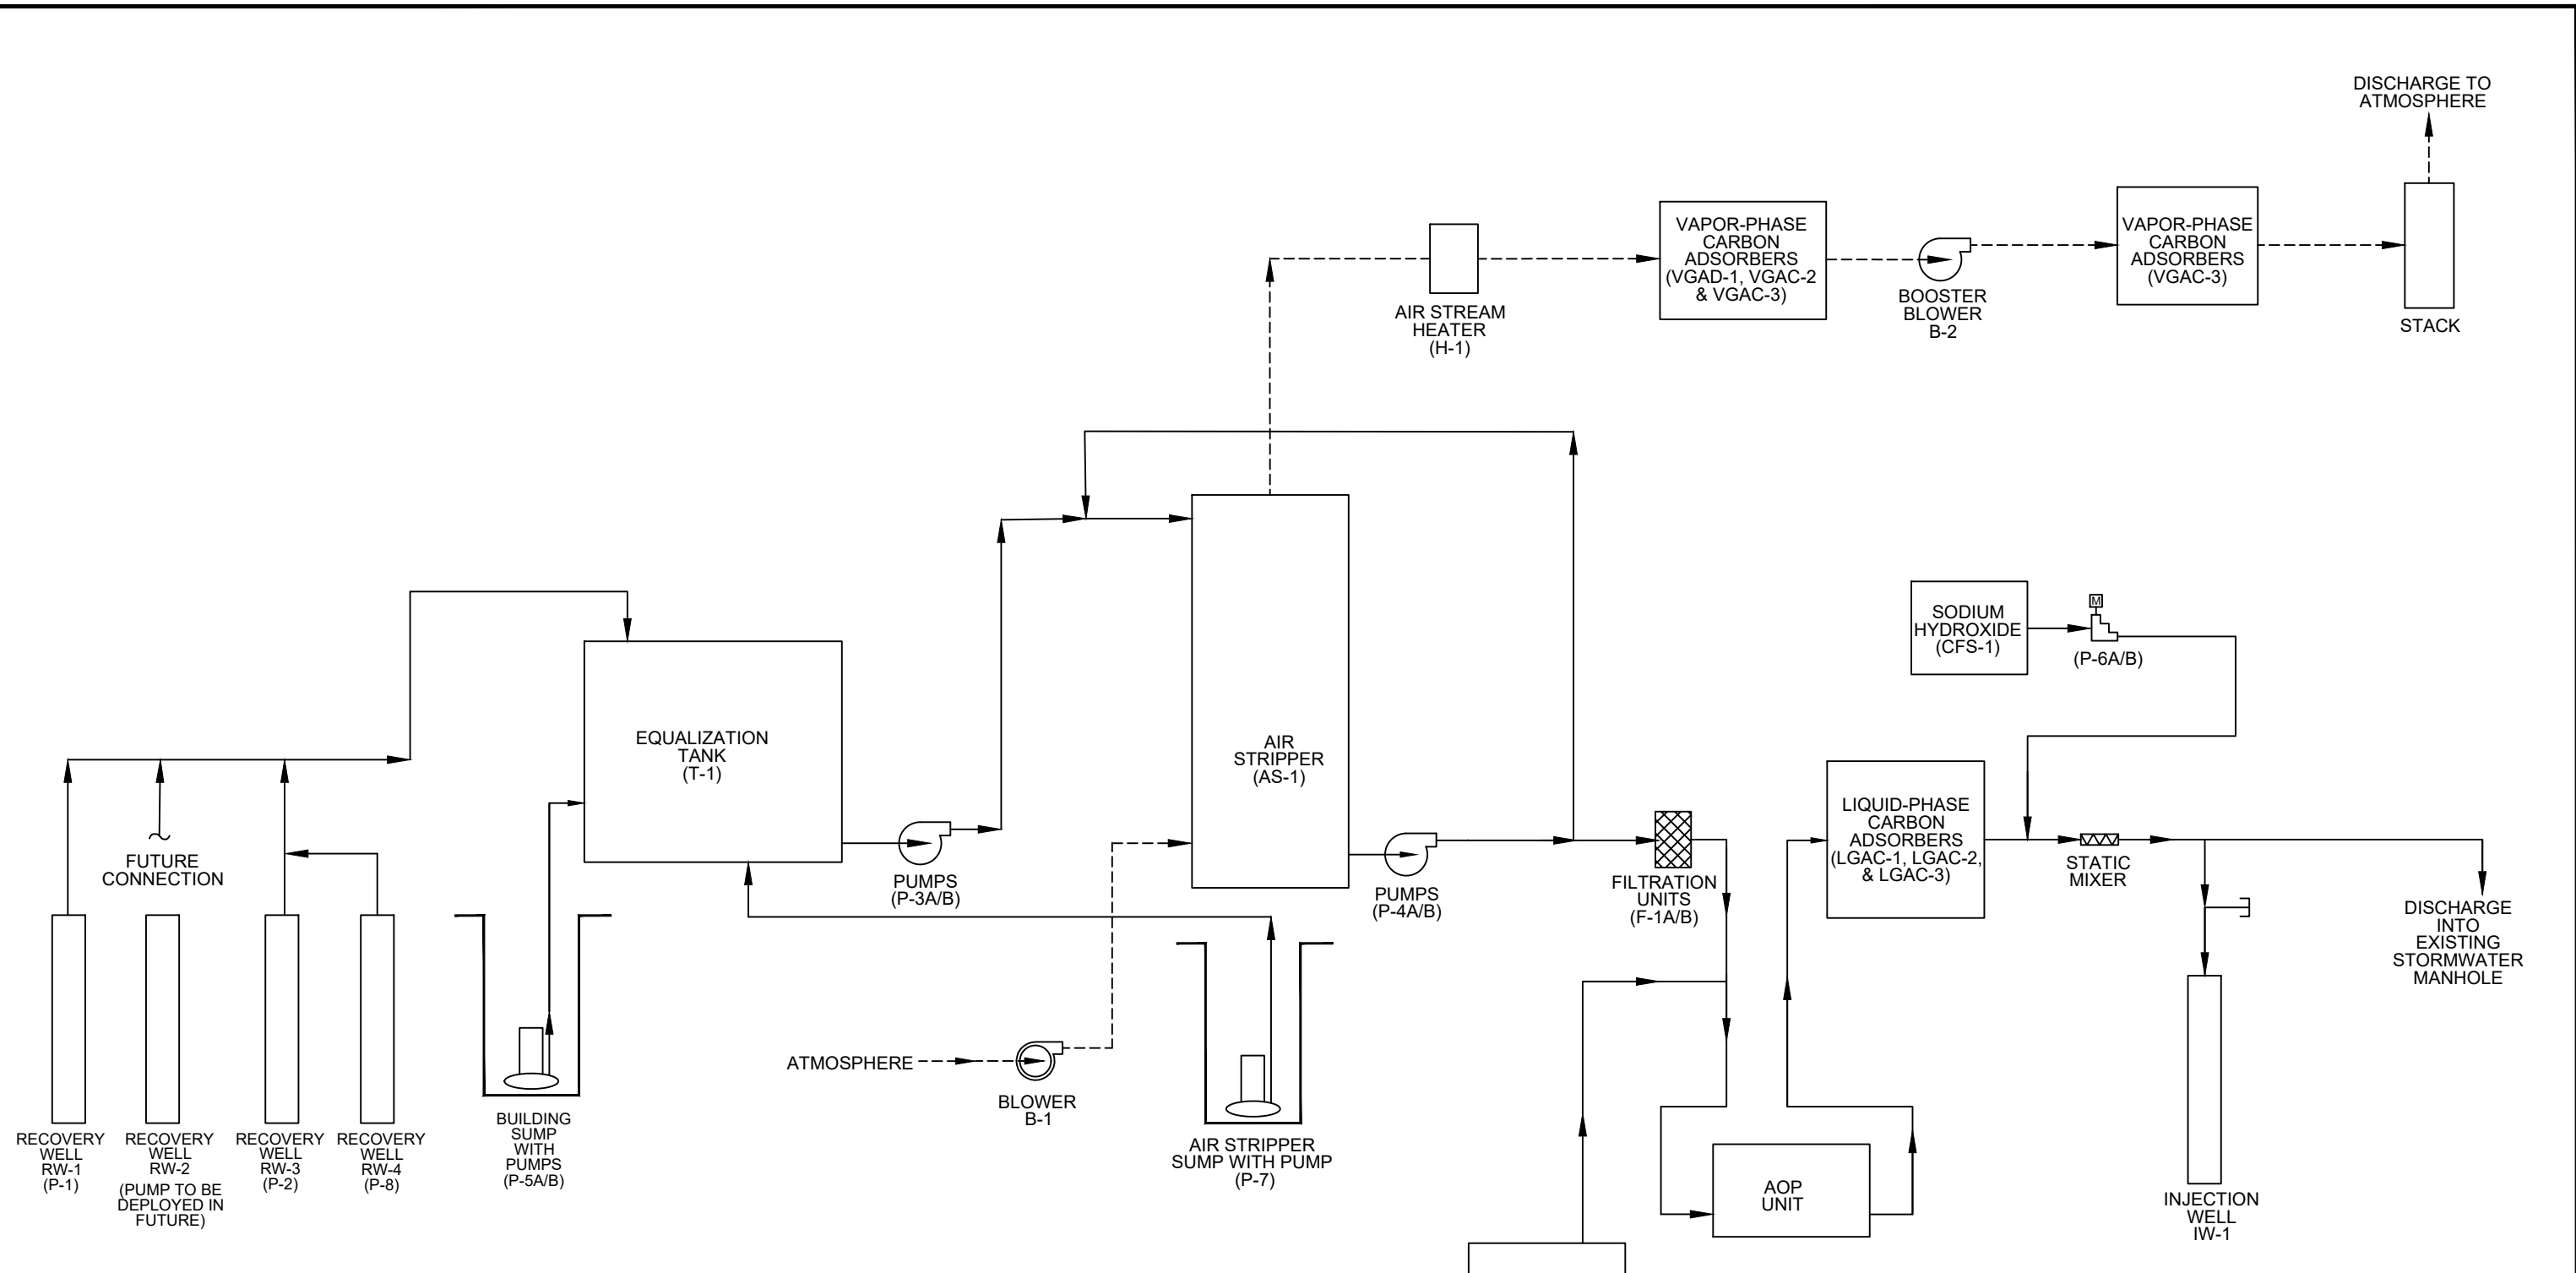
DISCHARGE TO ATMOSPHERE

VAPOR-PHASE CARBON ADSORBERS (VGAD-1, VGAC-2 & VGAC-3)

VAPOR-PHASE CARBON ADSORBERS (VGAC-3)

AIR STREAM HEATER (H-1)

BOOSTER BLOWER B-2

STACK

SODIUM HYDROXIDE (CFS-1)

M

(P-6A/B)

EQUALIZATION TANK (T-1)

AIR STRIPPER (AS-1)

LIQUID-PHASE CARBON ADSORBERS (LGAC-1, LGAC-2, & LGAC-3)

FUTURE CONNECTION

PUMPS (P-3A/B)

PUMPS (P-4A/B)

FILTRATION UNITS (F-1A/B)

STATIC MIXER

DISCHARGE INTO EXISTING STORMWATER MANHOLE

ATMOSPHERE

BLOWER B-1

AIR STRIPPER SUMP WITH PUMP (P-7)

AOP UNIT

INJECTION WELL IW-1

RECOVERY WELL RW-1 (P-1)

RECOVERY WELL RW-2 (PUMP TO BE DEPLOYED IN FUTURE)

RECOVERY WELL RW-3 (P-2)

RECOVERY WELL RW-4 (P-8)

BUILDING SUMP WITH PUMPS (P-5A/B)